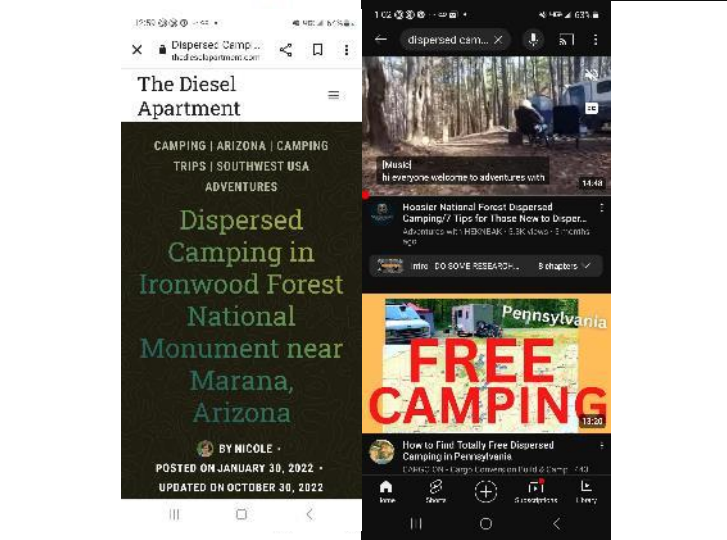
12:50

Dispersed Camp...
thedieselapartment.com

The Diesel Apartment

CAMPING | ARIZONA | CAMPING TRIPS | SOUTHWEST USA ADVENTURES

Dispersed Camping in Ironwood Forest National Monument near Marana, Arizona

BY NICOLE •

POSTED ON JANUARY 30, 2022 •

UPDATED ON OCTOBER 30, 2022

1:02

63%

dispersed cam...

[Music]
hi everyone welcome to adventures with

14:48

Hoosier National Forest Dispersed Camping/7 Tips for Those New to Disper...
Adventures with HEKNBAK • 3.3K views • 3 months ago

mins DO SOME RESEARCH...

9 chapters

Pennsylvania

FREE CAMPING

13:20

How to Find Totally Free Dispersed Camping in Pennsylvania
CARGO ON • Cargo Conversion Build & Camp • 143

Home
Shorts
Subscriptions
Library